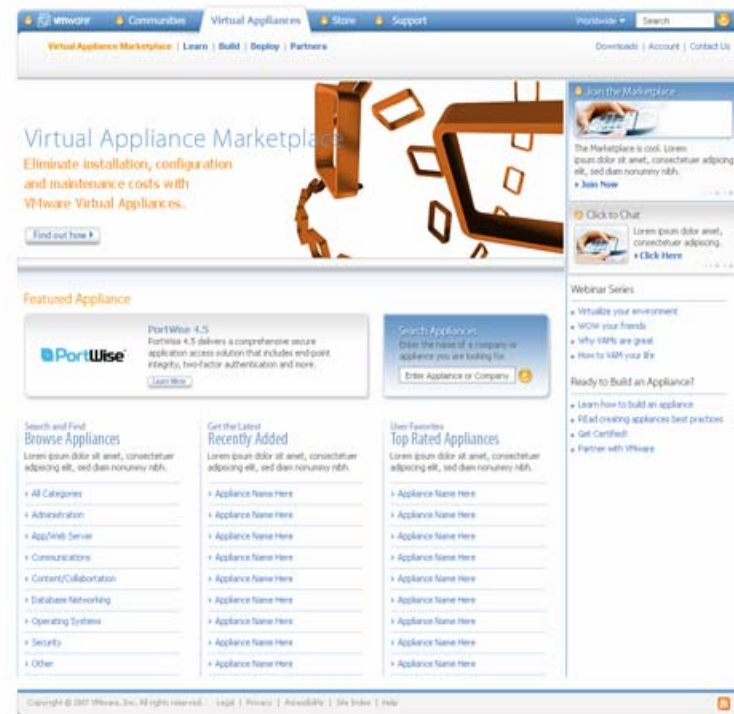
vmware | Communities | Virtual Appliances | Store | Support | Worldwide | Search

Virtual Appliance Marketplace | Learn | Build | Deploy | Partners

Downloads | Account | Contact Us

Virtual Appliance Marketplace

Eliminate installation, configuration and maintenance costs with VMware Virtual Appliances.

Find out how

Join the Marketplace

The Marketplace is cool. Lorem ipsum dolor sit amet, consectetuer adipiscing elit, sed diam nonummy nibh.

Join Now

Click to Chat

Lorem ipsum dolor amet, consectetuer adipiscing.

Click Here

Webinar Series

Virtualize your environment

WOW your friends

Why VAMs are great

How to VAM your life

Ready to Build an Appliance?

Learn how to build an appliance

READ creating appliances best practices

Get Certified!

Partner with VMware

Featured Appliance

PortWise

PortWise 4.5

PortWise 4.5 delivers a comprehensive secure application access solution that includes end-point integrity, two-factor authentication and more.

Learn More

Search Appliances

Enter the name of a company or appliance you are looking for.

Enter Appliance or Company

Search and Find
Browse Appliances

Lorem ipsum dolor sit amet, consectetuer adipiscing elit, sed diam nonummy nibh.

All Categories
Administration
App/Web Server
Communications
Content/Collaboration
Database Networking
Operating Systems
Security
Other

Get the Latest
Recently Added

Lorem ipsum dolor sit amet, consectetuer adipiscing elit, sed diam nonummy nibh.

Appliance Name Here
Appliance Name Here
Appliance Name Here
Appliance Name Here
Appliance Name Here
Appliance Name Here
Appliance Name Here
Appliance Name Here
Appliance Name Here

User Favorites
Top Rated Appliances

Lorem ipsum dolor sit amet, consectetuer adipiscing elit, sed diam nonummy nibh.

Appliance Name Here
Appliance Name Here
Appliance Name Here
Appliance Name Here
Appliance Name Here
Appliance Name Here
Appliance Name Here
Appliance Name Here
Appliance Name Here

Copyright © 2007 VMware, Inc. All rights reserved. Legal | Privacy | Accessibility | Site Index | Help